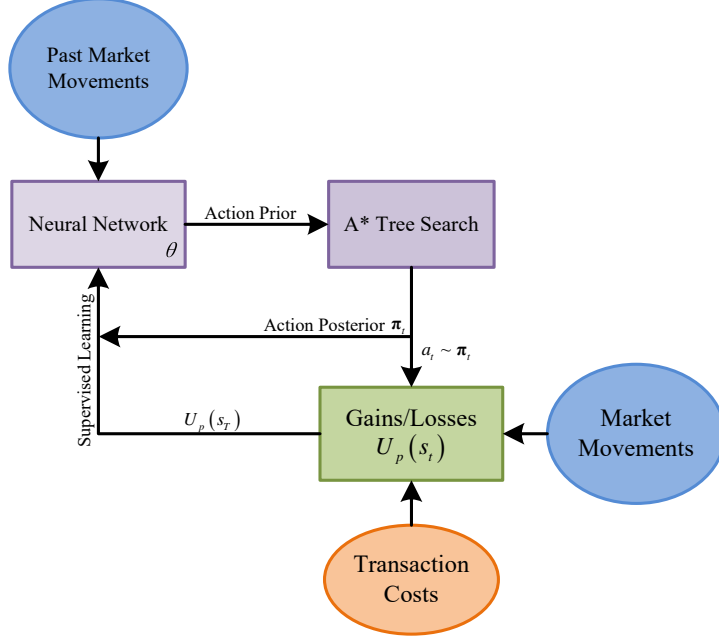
Past Market Movements

Neural Network
$\theta$

Action Prior

A* Tree Search

Action Posterior $\boldsymbol{\pi}_t$

$a_t \sim \boldsymbol{\pi}_t$

Supervised Learning

$U_p(s_T)$

Gains/Losses
$U_p(s_t)$

Market Movements

Transaction Costs